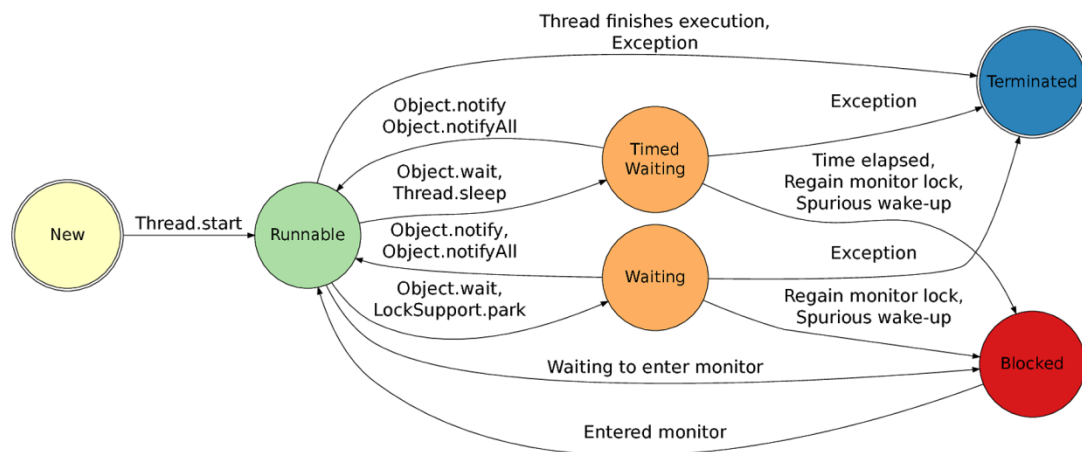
Thread finishes execution, Exception

Terminated

Object.notify
Object.notifyAll

Exception

Timed Waiting

Object.wait,
Thread.sleep

Time elapsed,
Regain monitor lock,
Spurious wake-up

New

Thread.start

Runnable

Object.notify,
Object.notifyAll

Exception

Waiting

Object.wait,
LockSupport.park

Regain monitor lock,
Spurious wake-up

Waiting to enter monitor

Blocked

Entered monitor